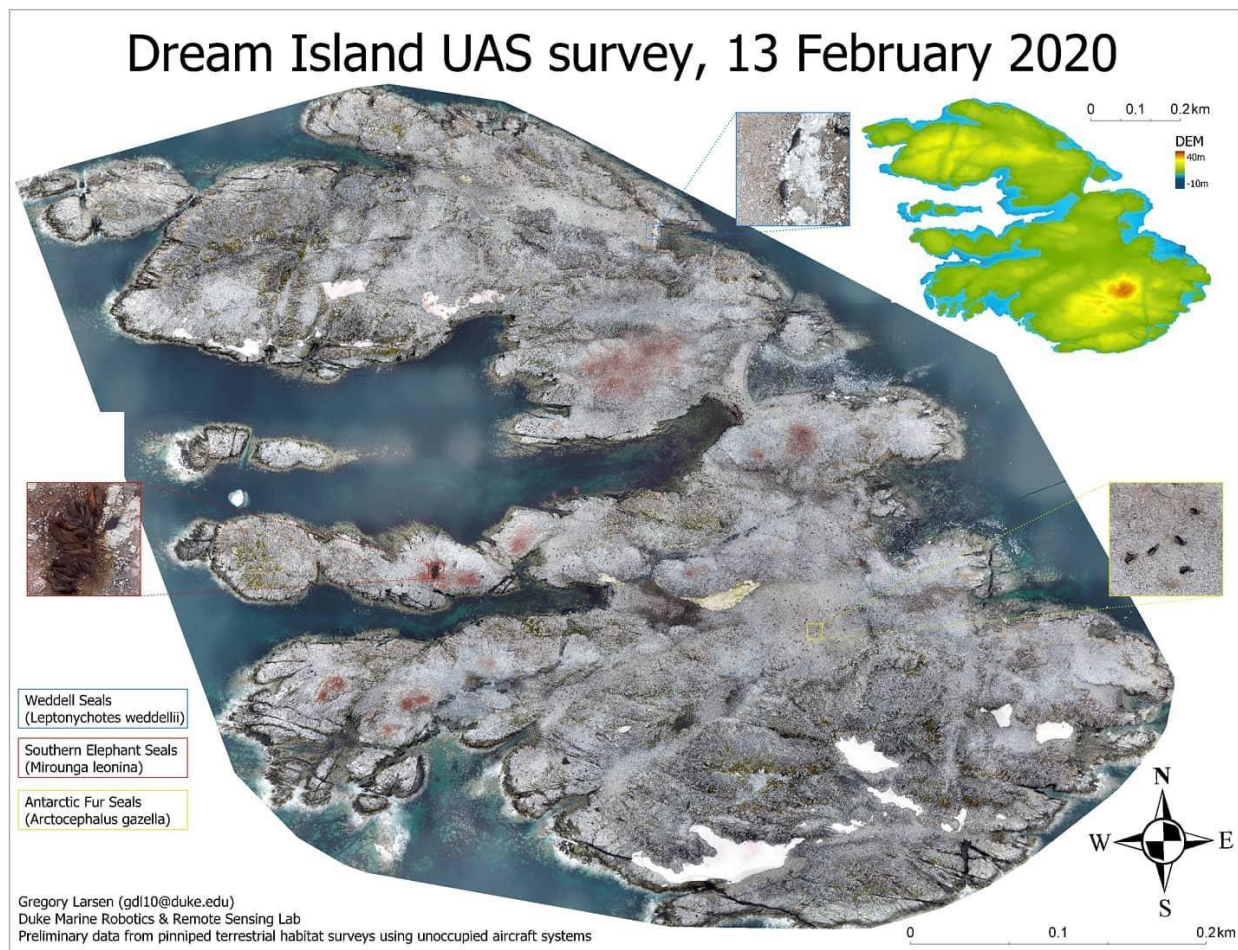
Dream Island UAS survey, 13 February 2020

0 0.1 0.2km

DEM
40m
-10m

Weddell Seals
(Leptonychotes weddellii)

Southern Elephant Seals
(Mirounga leonina)

Antarctic Fur Seals
(Arctocephalus gazella)

N
W E
S

Gregory Larsen (gdl10@duke.edu)
Duke Marine Robotics & Remote Sensing Lab
Preliminary data from pinniped terrestrial habitat surveys using unoccupied aircraft systems

0 0.1 0.2km